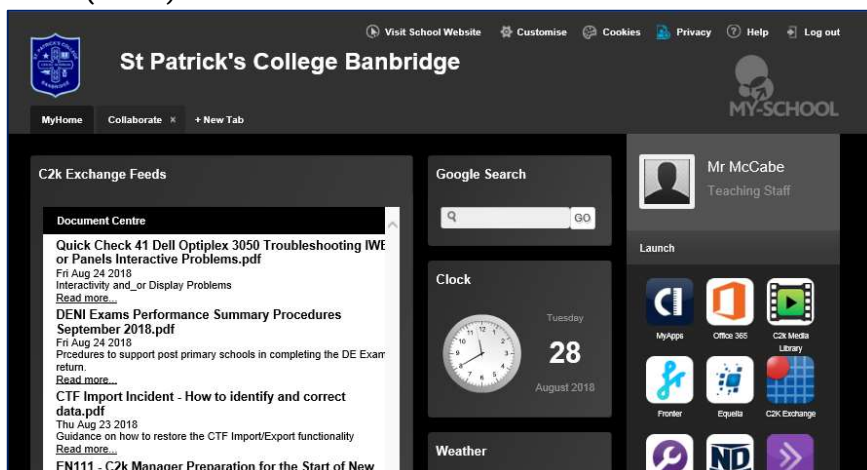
Visit School Website Customise Cookies Privacy Help Log out

St Patrick's College Banbridge

MY-SCHOOL

MyHome Collaborate × + New Tab

C2k Exchange Feeds

Document Centre

Quick Check 41 Dell Optiplex 3050 Troubleshooting IWB or Panels Interactive Problems.pdf
Fri Aug 24 2018
Interactivity and_or Display Problems
Read more...

DENI Exams Performance Summary Procedures September 2018.pdf
Fri Aug 24 2018
Prcedures to support post primary schools in completing the DE Exam return.
Read more...

CTF Import Incident - How to identify and correct data.pdf
Thu Aug 23 2018
Guidance on how to restore the CTF Import/Export functionality
Read more...

EN111 - C2k Manager Preparation for the Start of New

Google Search

GO

Clock

Tuesday

28

August 2018

Weather

Mr McCabe
Teaching Staff

Launch

MyApps Office 365 C2k Media Library

Fronter Equella C2K Exchange

ND